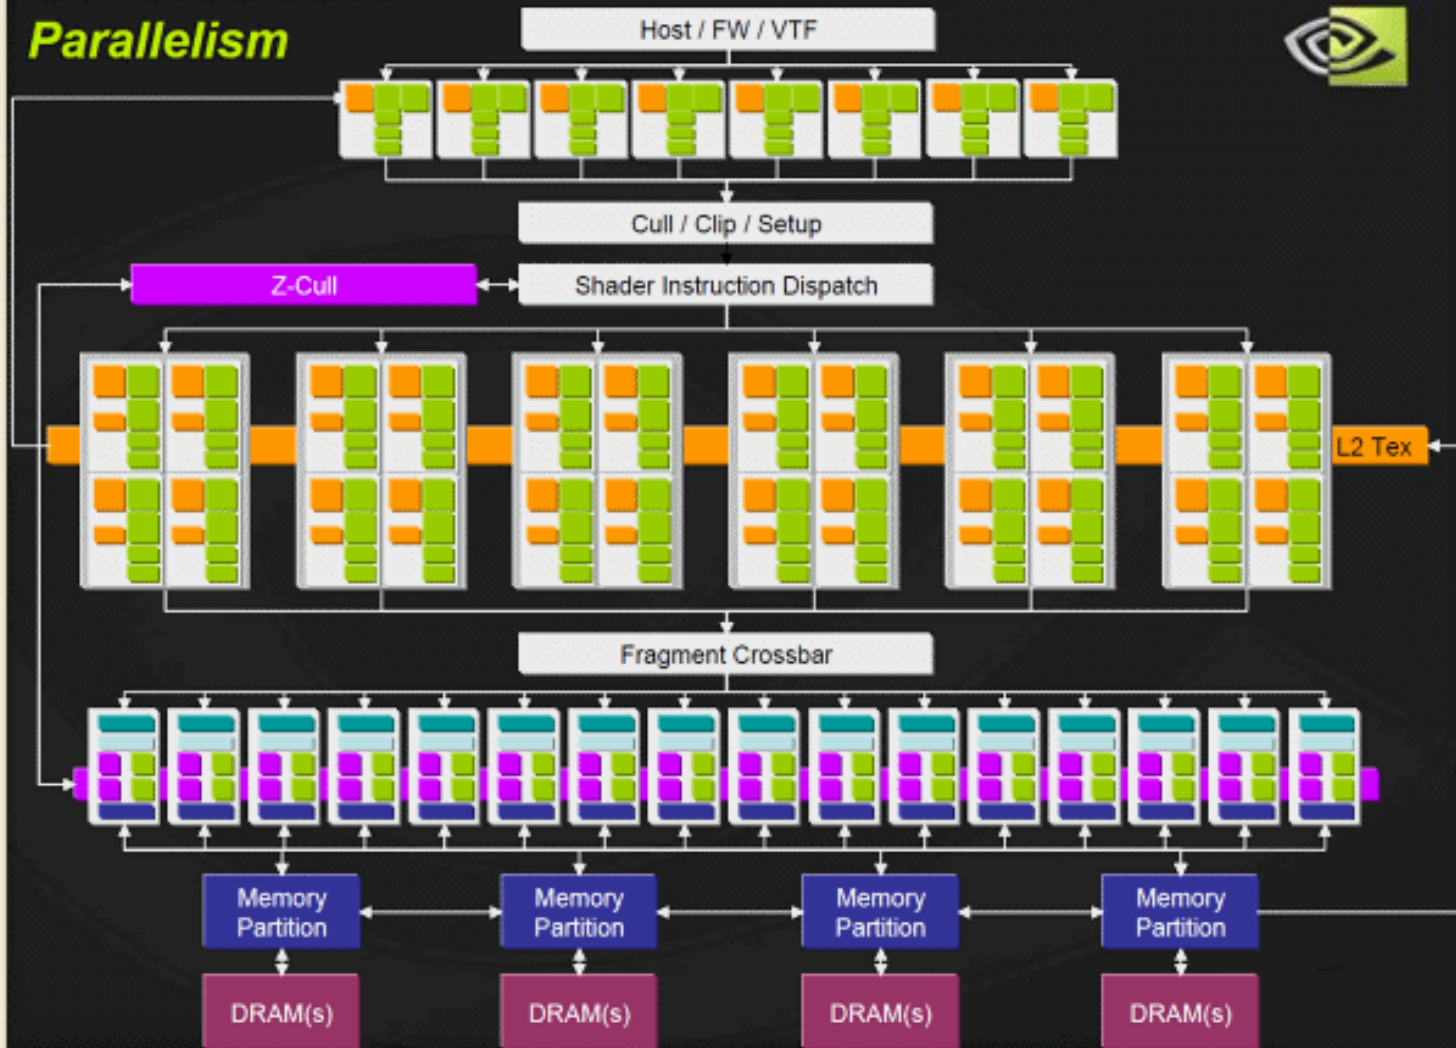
Parallelism

Host / FW / VTF

Cull / Clip / Setup

Z-Cull

Shader Instruction Dispatch

L2 Tex

Fragment Crossbar

Memory Partition

Memory Partition

Memory Partition

Memory Partition

DRAM(s)

DRAM(s)

DRAM(s)

DRAM(s)